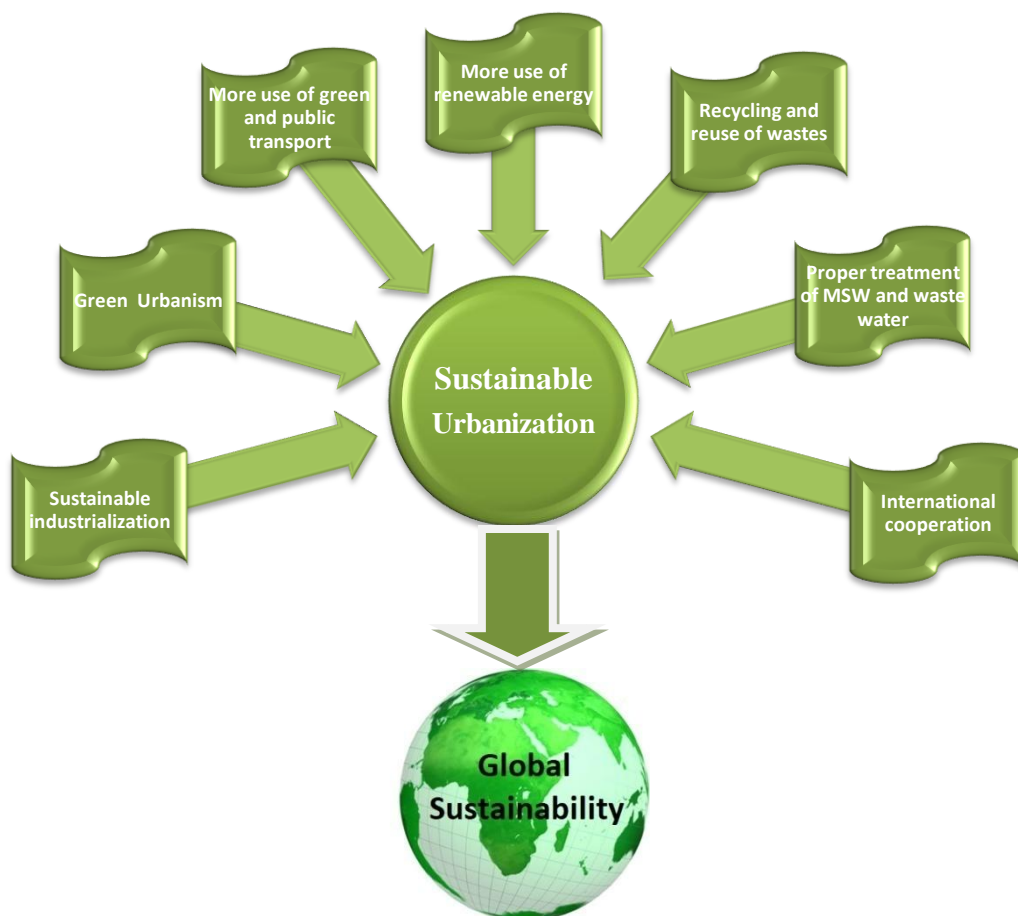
More use of green and public transport

More use of renewable energy

Recycling and reuse of wastes

Green Urbanism

Proper treatment of MSW and waste water

Sustainable Urbanization

Sustainable industrialization

International cooperation

Global Sustainability